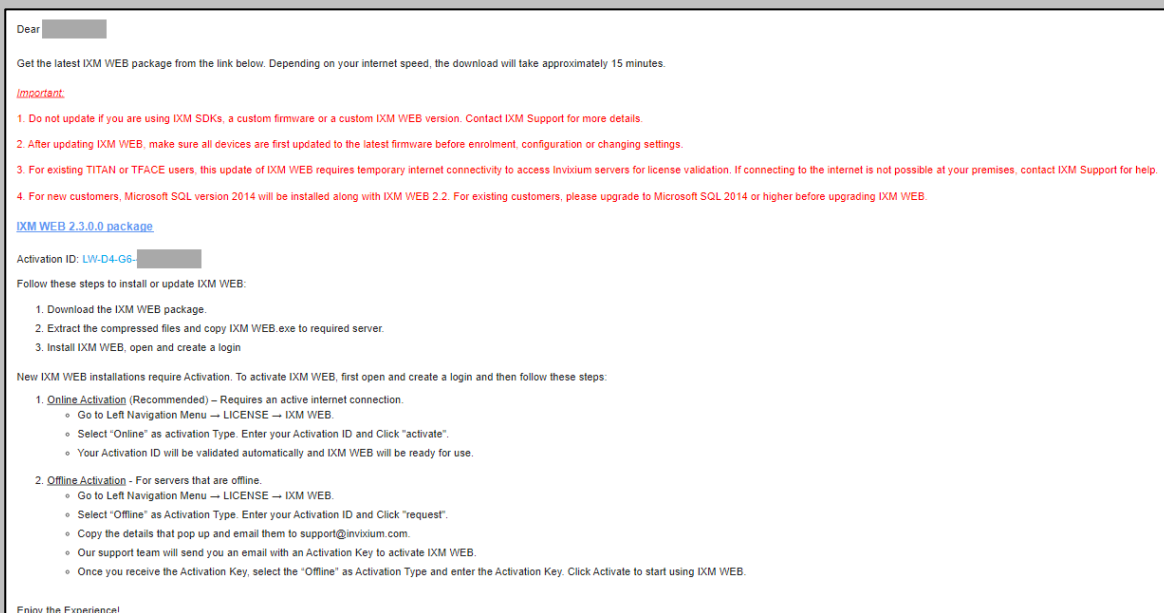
Dear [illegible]

Get the latest IXM WEB package from the link below. Depending on your internet speed, the download will take approximately 15 minutes.

Important:

1. Do not update if you are using IXM SDKs, a custom firmware or a custom IXM WEB version. Contact IXM Support for more details.

2. After updating IXM WEB, make sure all devices are first updated to the latest firmware before enrolment, configuration or changing settings.

3. For existing TITAN or TFACE users, this update of IXM WEB requires temporary internet connectivity to access Invixium servers for license validation. If connecting to the internet is not possible at your premises, contact IXM Support for help.

4. For new customers, Microsoft SQL version 2014 will be installed along with IXM WEB 2.2. For existing customers, please upgrade to Microsoft SQL 2014 or higher before upgrading IXM WEB.

IXM WEB 2.3.0.0 package

Activation ID: LW-D4-G6-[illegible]

Follow these steps to install or update IXM WEB:

1. Download the IXM WEB package.
2. Extract the compressed files and copy IXM WEB.exe to required server.
3. Install IXM WEB, open and create a login

New IXM WEB installations require Activation. To activate IXM WEB, first open and create a login and then follow these steps:

1. Online Activation (Recommended) – Requires an active internet connection.
   ◦ Go to Left Navigation Menu → LICENSE → IXM WEB.
   ◦ Select "Online" as activation Type. Enter your Activation ID and Click "activate".
   ◦ Your Activation ID will be validated automatically and IXM WEB will be ready for use.

2. Offline Activation - For servers that are offline.
   ◦ Go to Left Navigation Menu → LICENSE → IXM WEB.
   ◦ Select "Offline" as Activation Type. Enter your Activation ID and Click "request".
   ◦ Copy the details that pop up and email them to support@invixium.com.
   ◦ Our support team will send you an email with an Activation Key to activate IXM WEB.
   ◦ Once you receive the Activation Key, select the "Offline" as Activation Type and enter the Activation Key. Click Activate to start using IXM WEB.

Enjoy the Experience!